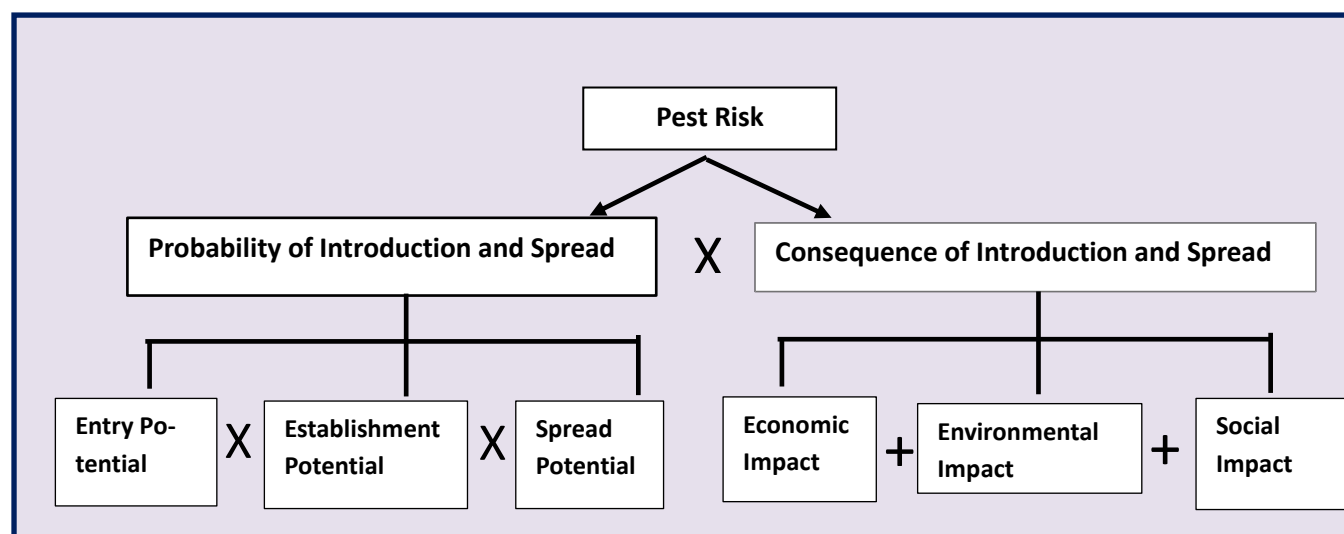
Pest Risk

Probability of Introduction and Spread

X

Consequence of Introduction and Spread

Entry Potential

X

Establishment Potential

X

Spread Potential

Economic Impact

+

Environmental Impact

+

Social Impact